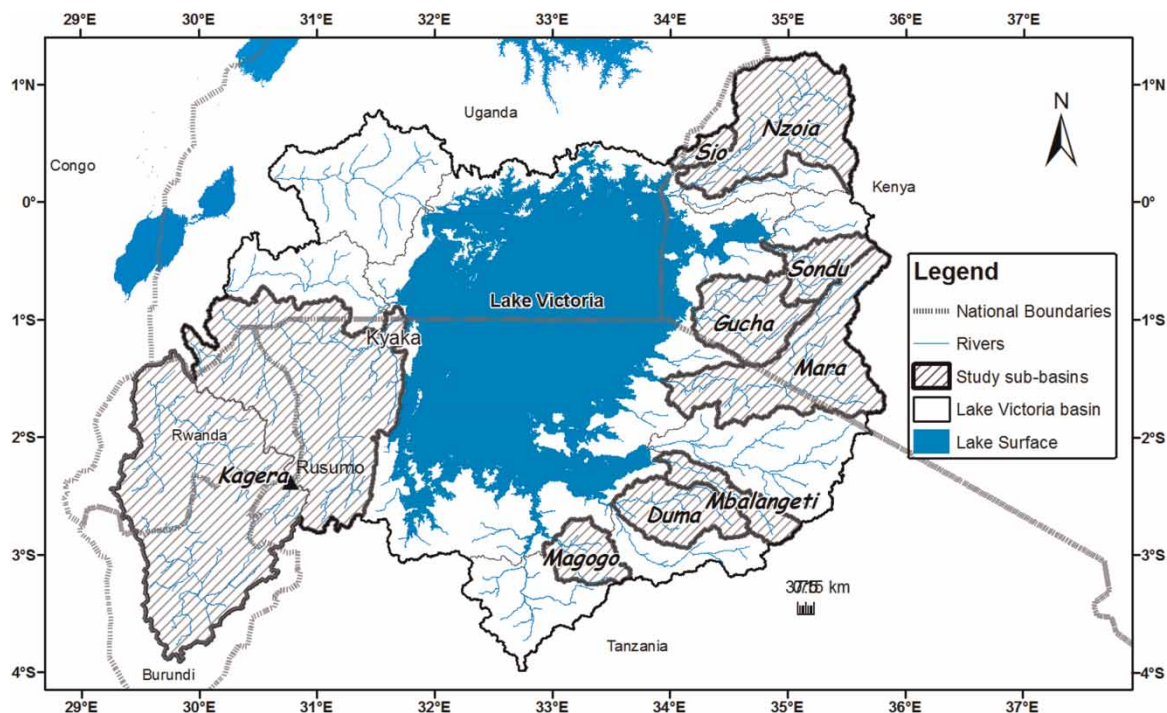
29°E 30°E 31°E 32°E 33°E 34°E 35°E 36°E 37°E

1°N
0°
1°S
2°S
3°S
4°S

1°N
0°
1°S
2°S
3°S
4°S

N

Uganda

Congo

Kenya

Nzoia

Sio

Sondu

Gucha

Mara

Lake Victoria

Kyaka

Rwanda

Kagera

Rusumo

Duma

Mbalangeti

Magogo

Tanzania

Burundi

37.5 75 km

Legend
National Boundaries
Rivers
Study sub-basins
Lake Victoria basin
Lake Surface

29°E 30°E 31°E 32°E 33°E 34°E 35°E 36°E 37°E